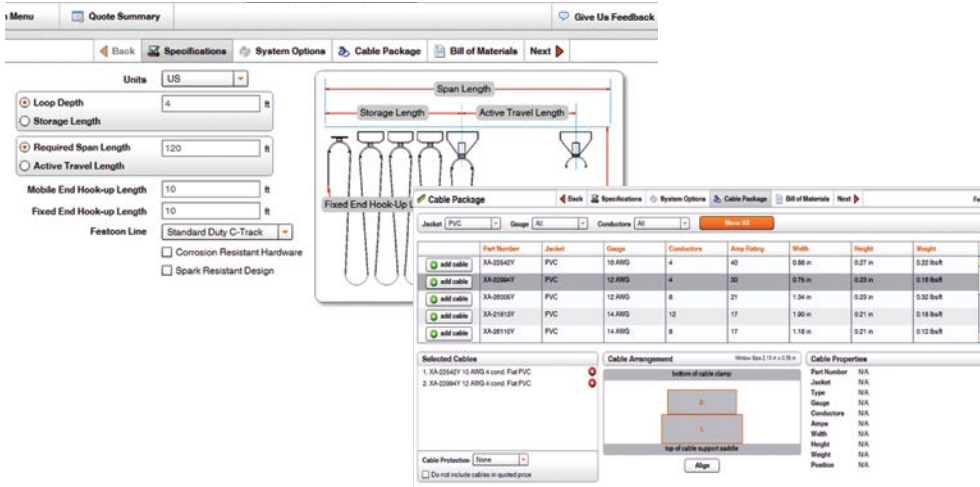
Menu Quote Summary Give Us Feedback

Back Specifications System Options Cable Package Bill of Materials Next

Units US

Loop Depth 4 ft
Storage Length

Required Span Length 120 ft
Active Travel Length

Mobile End Hook-up Length 10 ft

Fixed End Hook-up Length 10 ft

Festoon Line Standard Duty C-Track

Corrosion Resistant Hardware

Spark Resistant Design

Span Length
Storage Length
Active Travel Length
Fixed End Hook-Up L

Cable Package Back Specifications System Options Cable Package Bill of Materials Next

Jacket PVC Gauge All Conductors All Show All

| | Part Number | Jacket | Gauge | Conductors | Amp Rating | Width | Height | Weight |
|---|---|---|---|---|---|---|---|---|
| add cable | XA-22642Y | PVC | 10 AWG | 4 | 40 | 0.88 in | 0.27 in | 0.22 lbs/ft |
| add cable | XA-22994Y | PVC | 12 AWG | 4 | 30 | 0.75 in | 0.23 in | 0.16 lbs/ft |
| add cable | XA-26006Y | PVC | 12 AWG | 8 | 21 | 1.34 in | 0.23 in | 0.32 lbs/ft |
| add cable | XA-21815Y | PVC | 14 AWG | 12 | 17 | 1.90 in | 0.21 in | 0.18 lbs/ft |
| add cable | XA-26110Y | PVC | 14 AWG | 8 | 17 | 1.18 in | 0.21 in | 0.12 lbs/ft |

Selected Cables
1. XA-22642Y 10 AWG 4 cond. Flat PVC
2. XA-22994Y 12 AWG 4 cond. Flat PVC

Cable Protection None
Do not include cables in quoted price

Cable Arrangement Window Size 2.15 in x 3.59 in
bottom of cable clamp
2.
1.
top of cable support saddle
Align

Cable Properties
Part Number N/A
Jacket N/A
Type N/A
Gauge N/A
Conductors N/A
Amps N/A
Width N/A
Height N/A
Weight N/A
Position N/A